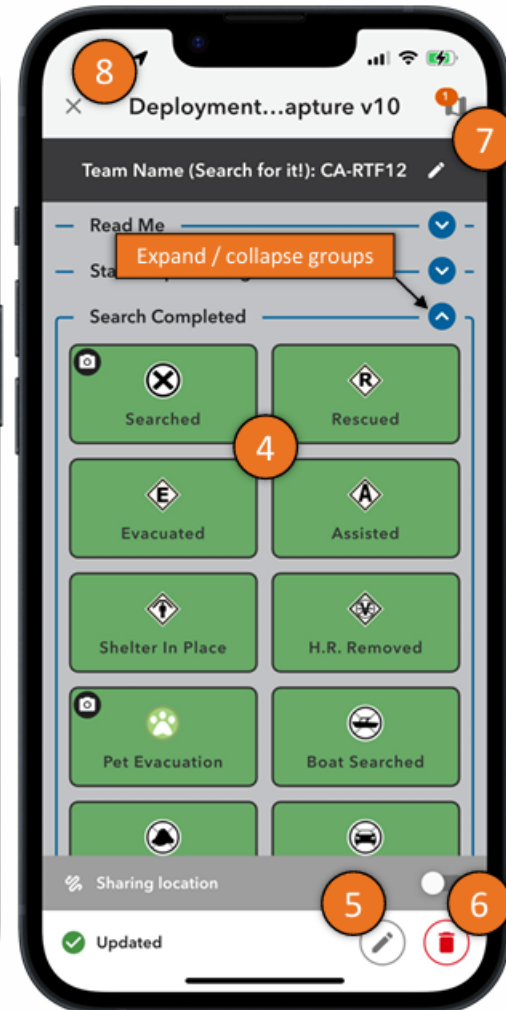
8

Deployment...apture v10

1

7

Team Name (Search for it!): CA-RTF12

Read Me

Sta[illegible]

Expand / collapse groups

Search Completed

X

Searched

R

Rescued

4

E

Evacuated

A

Assisted

Shelter In Place

H.R. Removed

Pet Evacuation

Boat Searched

Sharing location

5

6

Updated